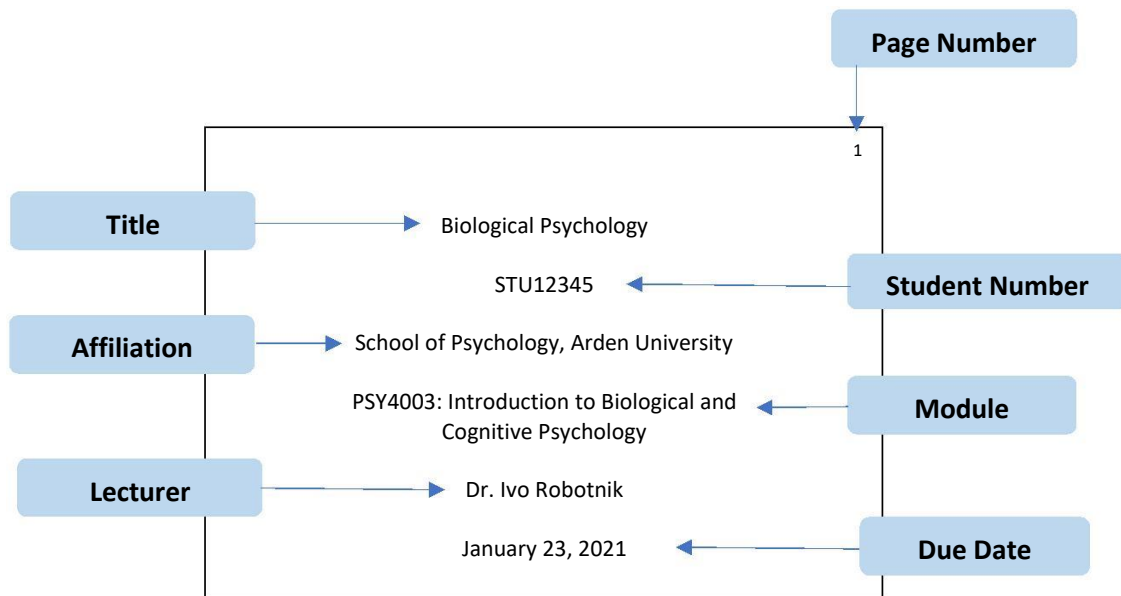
Page Number

1

Title

Biological Psychology

STU12345

Student Number

Affiliation

School of Psychology, Arden University

PSY4003: Introduction to Biological and Cognitive Psychology

Module

Lecturer

Dr. Ivo Robotnik

January 23, 2021

Due Date